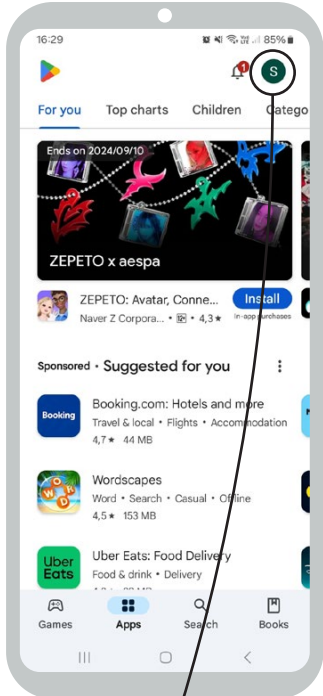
16:29 85%

1

S

For you Top charts Children Catego

Ends on 2024/09/10

ZEPETO x aespa

ZEPETO: Avatar, Conne...
Naver Z Corpora... • 4,3★

Install
In-app purchases

Sponsored • Suggested for you

Booking

Booking.com: Hotels and more
Travel & local • Flights • Accommodation
4,7★ 44 MB

Wordscapes
Word • Search • Casual • Offline
4,5★ 153 MB

Uber Eats

Uber Eats: Food Delivery
Food & drink • Delivery

Games Apps Search Books